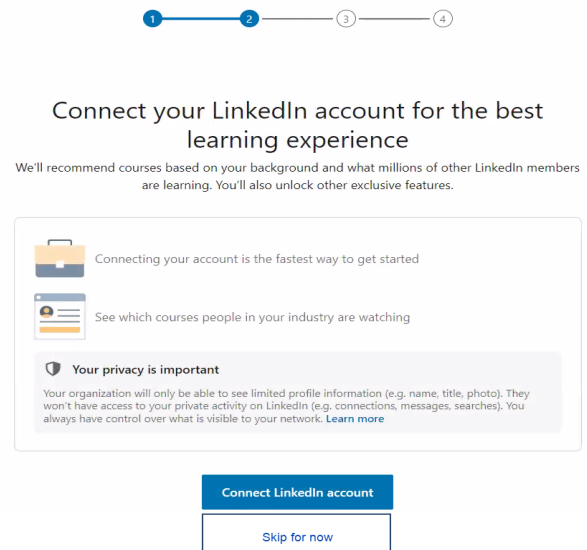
1 2 3 4

Connect your LinkedIn account for the best learning experience

We'll recommend courses based on your background and what millions of other LinkedIn members are learning. You'll also unlock other exclusive features.

Connecting your account is the fastest way to get started

See which courses people in your industry are watching

Your privacy is important

Your organization will only be able to see limited profile information (e.g. name, title, photo). They won't have access to your private activity on LinkedIn (e.g. connections, messages, searches). You always have control over what is visible to your network. Learn more

Connect LinkedIn account

Skip for now